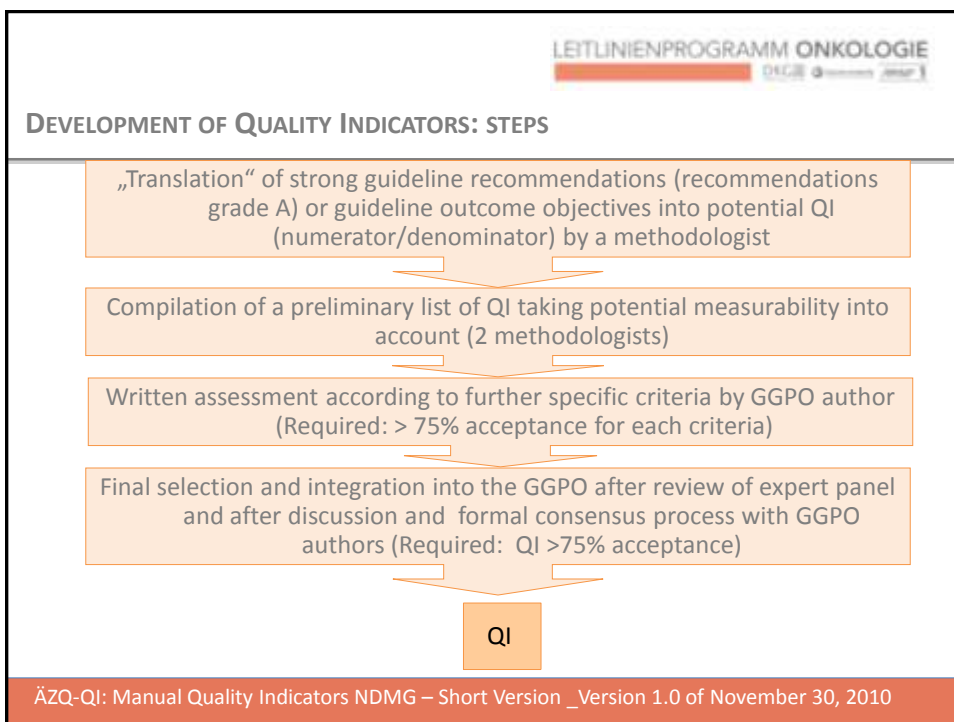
LEITLINIENPROGRAMM ONKOLOGIE

DKG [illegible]

DEVELOPMENT OF QUALITY INDICATORS: STEPS

„Translation“ of strong guideline recommendations (recommendations grade A) or guideline outcome objectives into potential QI (numerator/denominator) by a methodologist

Compilation of a preliminary list of QI taking potential measurability into account (2 methodologists)

Written assessment according to further specific criteria by GGPO author (Required: > 75% acceptance for each criteria)

Final selection and integration into the GGPO after review of expert panel and after discussion and formal consensus process with GGPO authors (Required: QI >75% acceptance)

QI

ÄZQ-QI: Manual Quality Indicators NDMG – Short Version _Version 1.0 of November 30, 2010